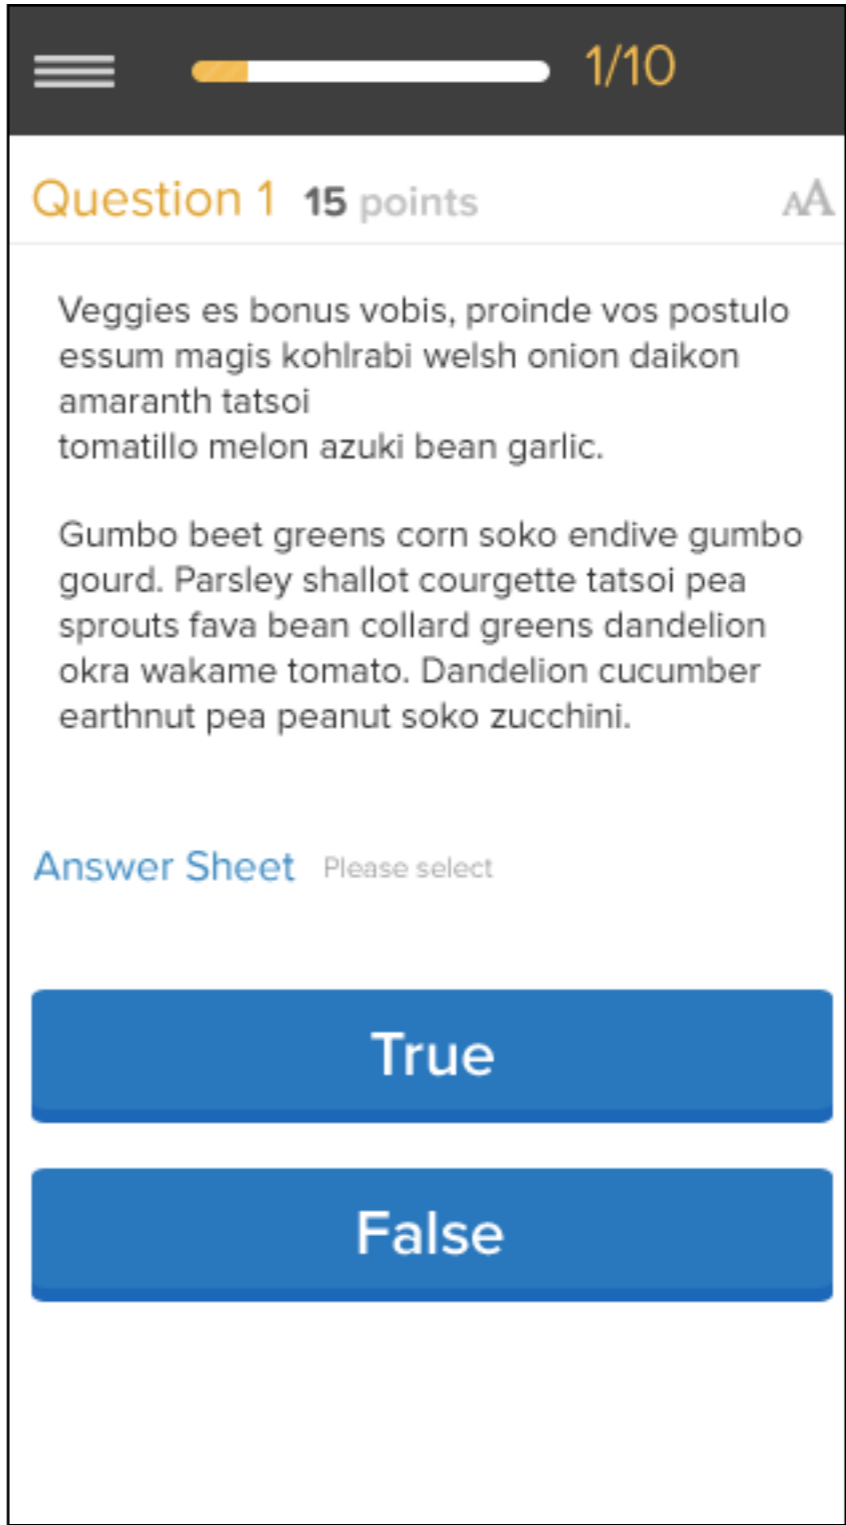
1/10

Question 1 15 points AA

Veggies es bonus vobis, proinde vos postulo essum magis kohlrabi welsh onion daikon amaranth tatsoi
tomatillo melon azuki bean garlic.

Gumbo beet greens corn soko endive gumbo gourd. Parsley shallot courgette tatsoi pea sprouts fava bean collard greens dandelion okra wakame tomato. Dandelion cucumber earthnut pea peanut soko zucchini.

Answer Sheet Please select

True

False